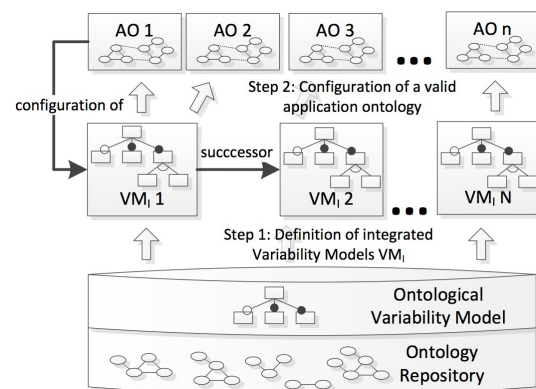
AO 1

AO 2

AO 3

• • •

AO n

configuration of

Step 2: Configuration of a valid application ontology

succcessor

$VM_I$ 1

$VM_I$ 2

• • •

$VM_I$ N

Step 1: Definition of integrated Variability Models $VM_I$

Ontological Variability Model

Ontology Repository